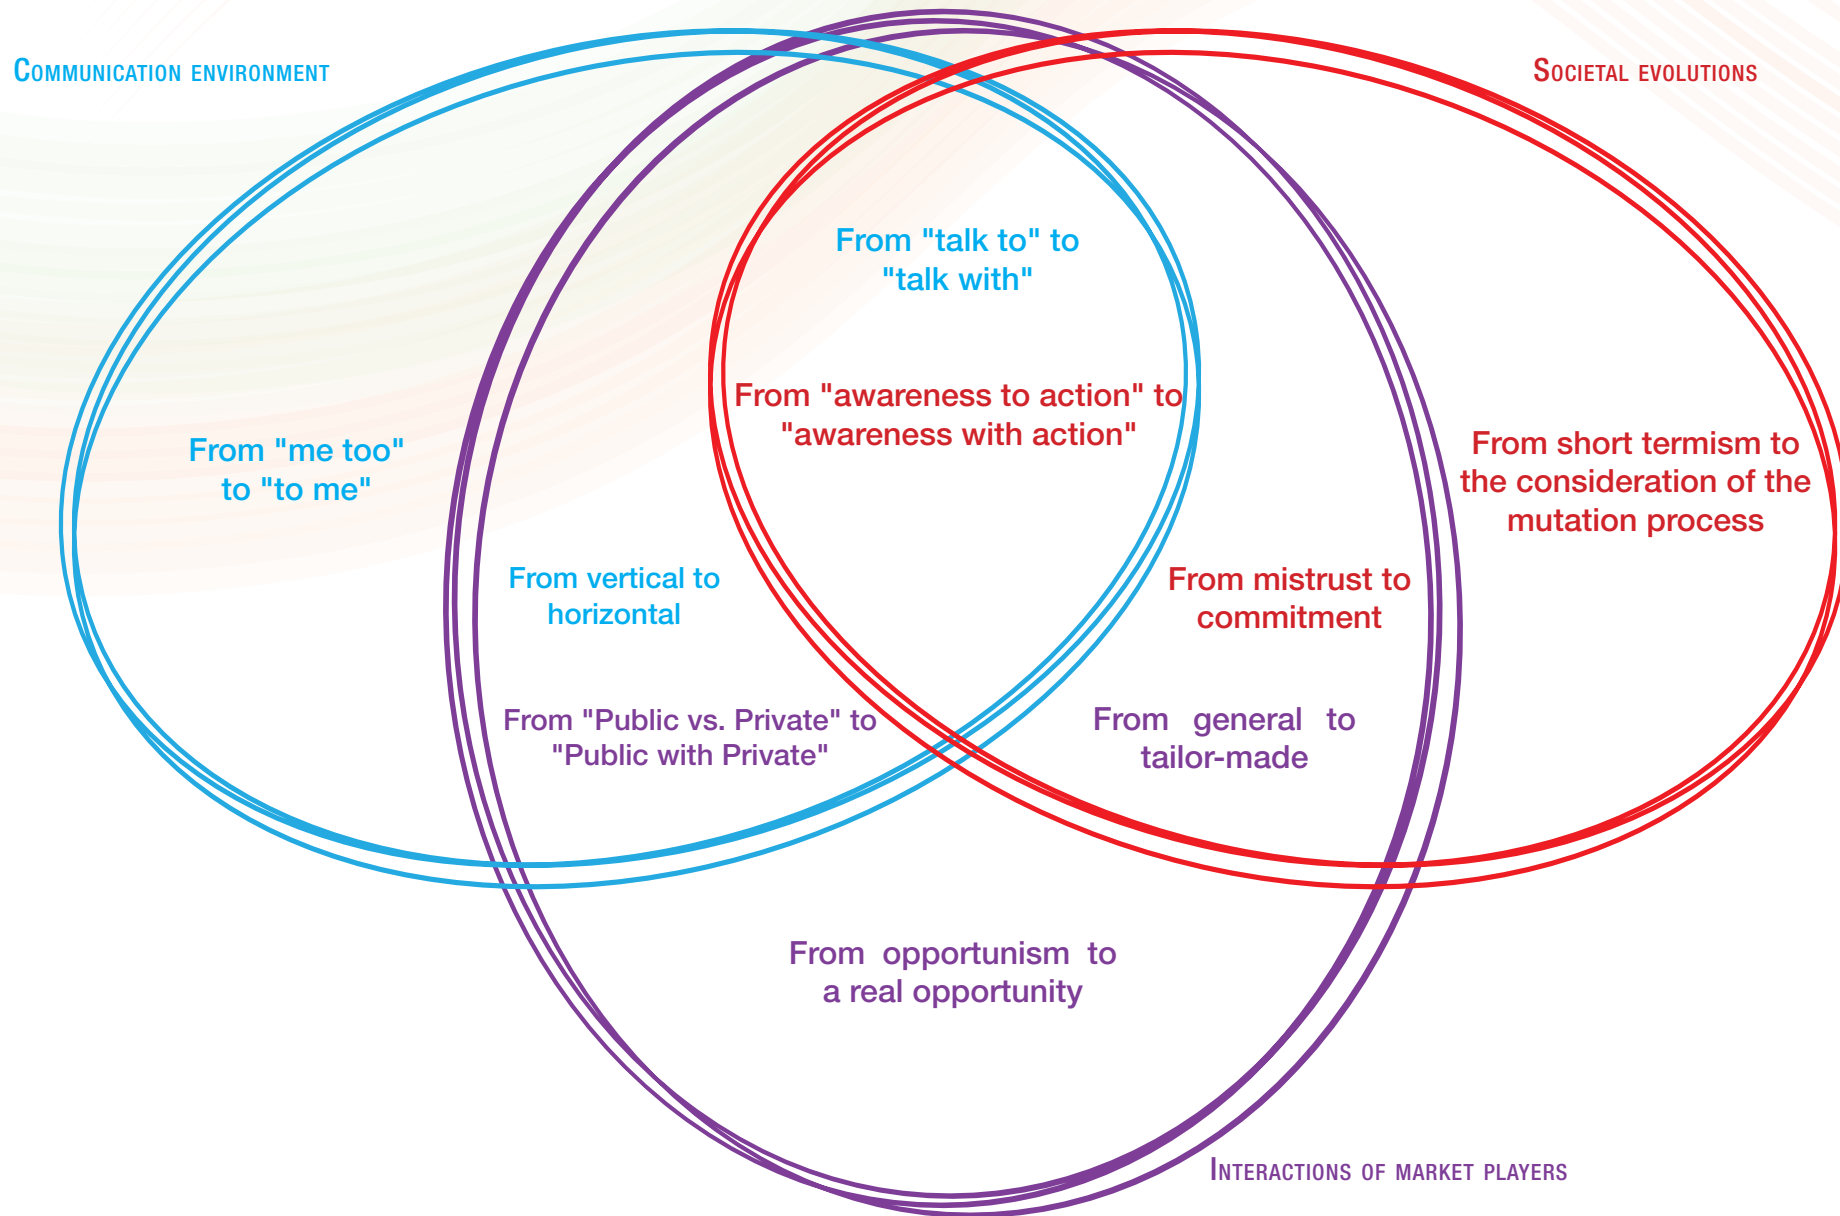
Communication environment

Societal evolutions

From "talk to" to "talk with"

From "awareness to action" to "awareness with action"

From "me too" to "to me"

From short termism to the consideration of the mutation process

From vertical to horizontal

From mistrust to commitment

From "Public vs. Private" to "Public with Private"

From general to tailor-made

From opportunism to a real opportunity

Interactions of market players